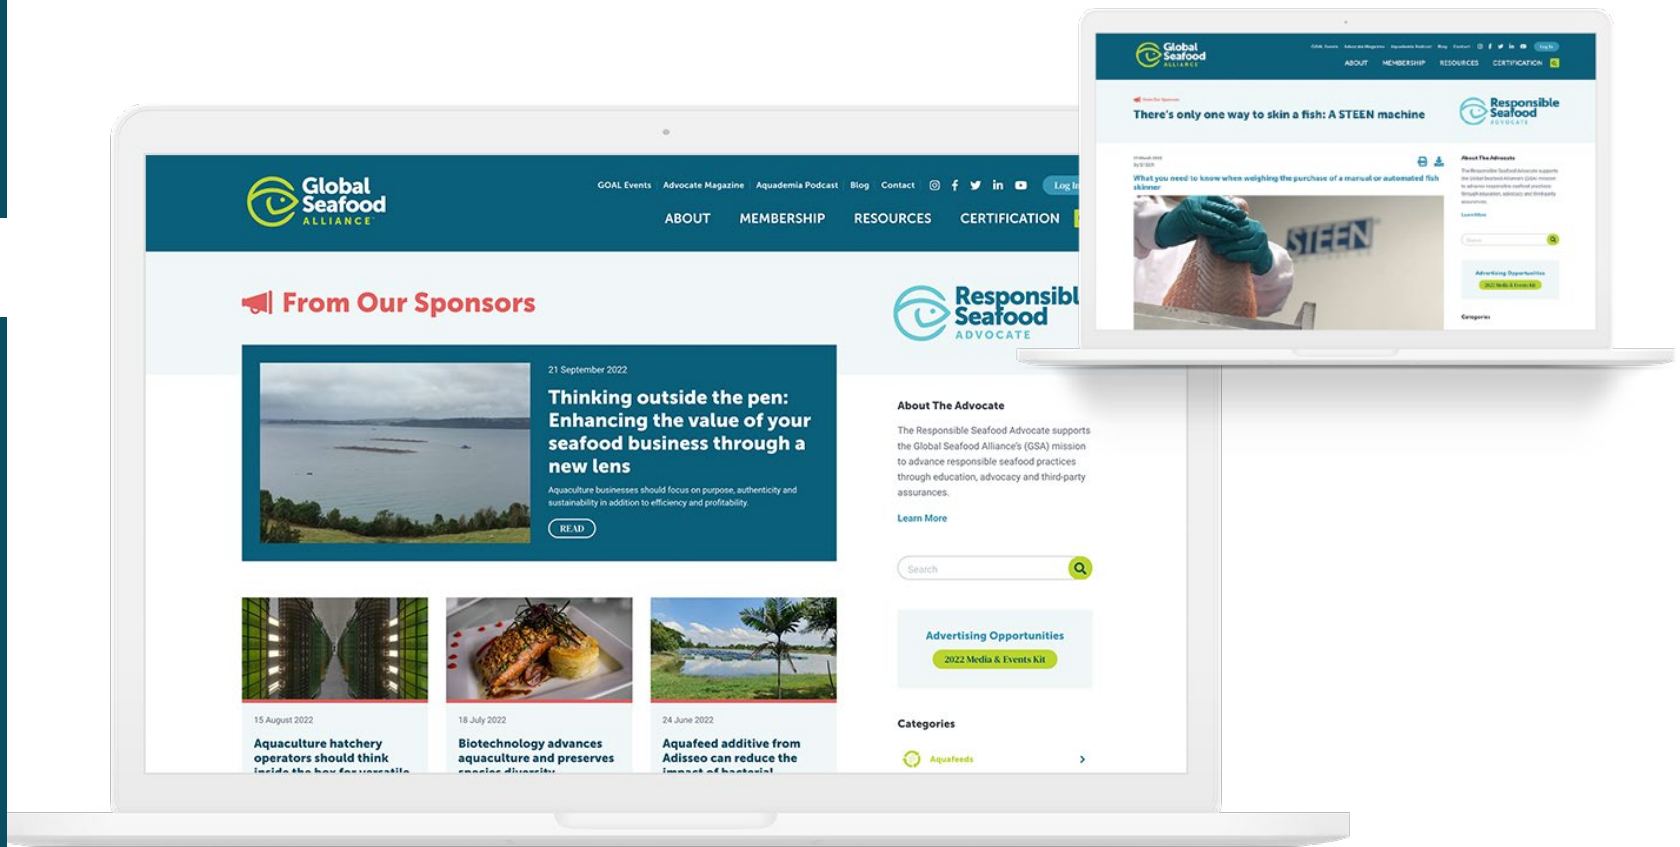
Global Seafood ALLIANCE

GOAL Events Advocate Magazine Aquademia Podcast Blog Contact Log In

ABOUT MEMBERSHIP RESOURCES CERTIFICATION

From Our Sponsors

Responsible Seafood ADVOCATE

21 September 2022

Thinking outside the pen: Enhancing the value of your seafood business through a new lens

Aquaculture businesses should focus on purpose, authenticity and sustainability in addition to efficiency and profitability.

READ

About The Advocate

The Responsible Seafood Advocate supports the Global Seafood Alliance's (GSA) mission to advance responsible seafood practices through education, advocacy and third-party assurances.

Learn More

Search

Advertising Opportunities

2022 Media & Events Kit

Categories

Aquafeeds

15 August 2022

Aquaculture hatchery operators should think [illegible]

18 July 2022

Biotechnology advances aquaculture and preserves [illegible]

24 June 2022

Aquafeed additive from Adisseo can reduce the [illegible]

Global Seafood ALLIANCE

ABOUT MEMBERSHIP RESOURCES CERTIFICATION

There's only one way to skin a fish: A STEEN machine

Responsible Seafood ADVOCATE

What you need to know when weighing the purchase of a manual or automated fish skinner

STEEN

About The Advocate

Advertising Opportunities

Categories